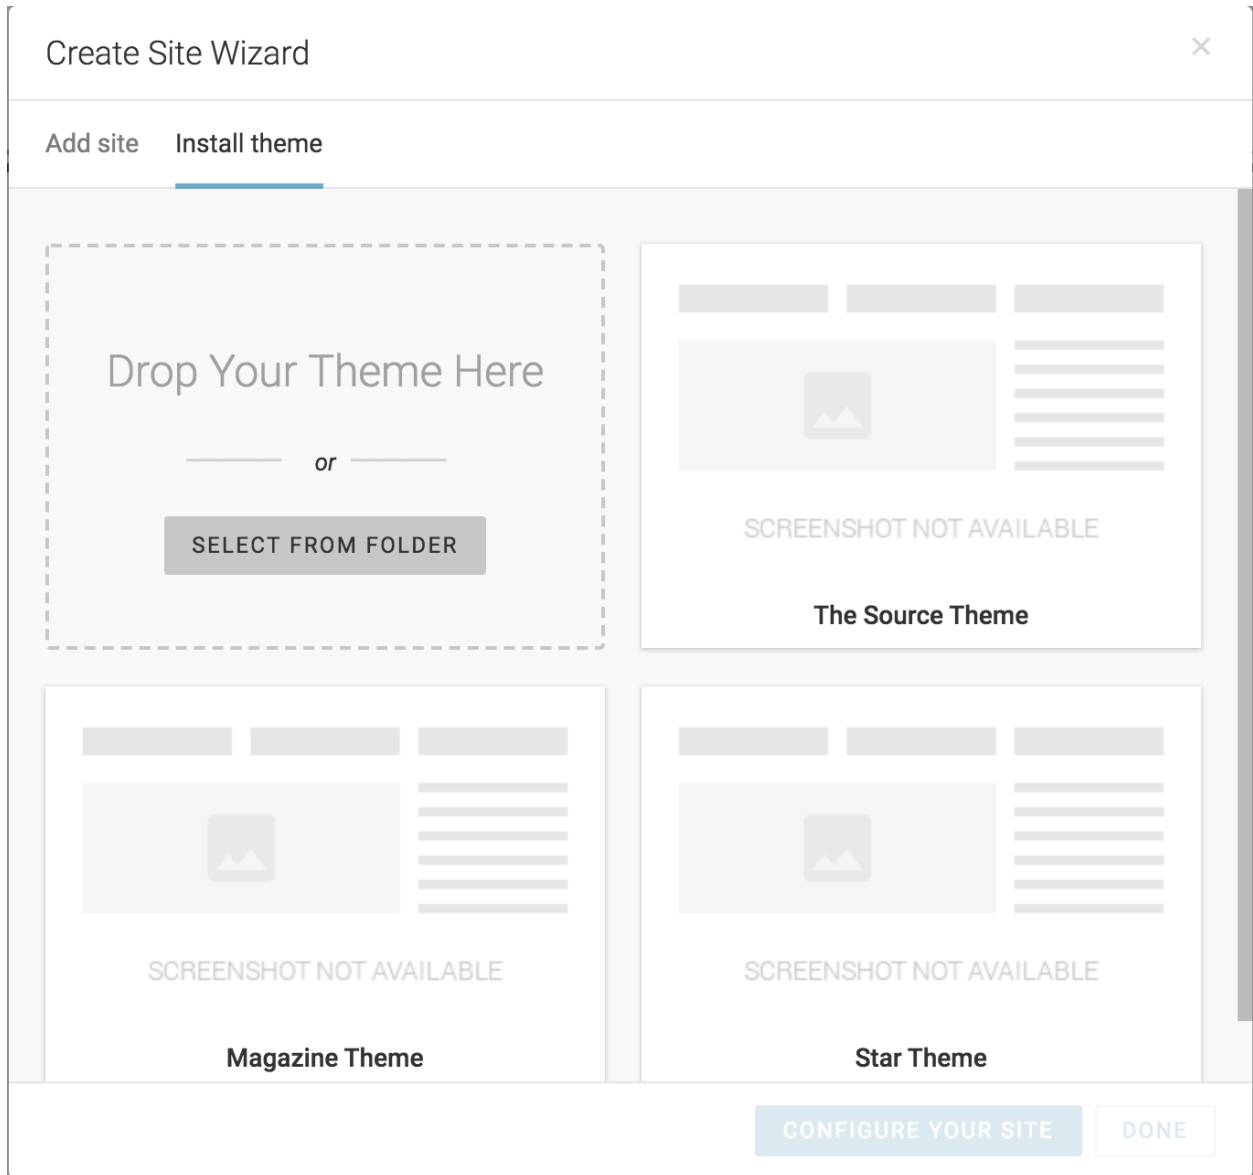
Create Site Wizard

×

Add site Install theme

Drop Your Theme Here

or

SELECT FROM FOLDER

SCREENSHOT NOT AVAILABLE

The Source Theme

SCREENSHOT NOT AVAILABLE

Magazine Theme

SCREENSHOT NOT AVAILABLE

Star Theme

CONFIGURE YOUR SITE DONE